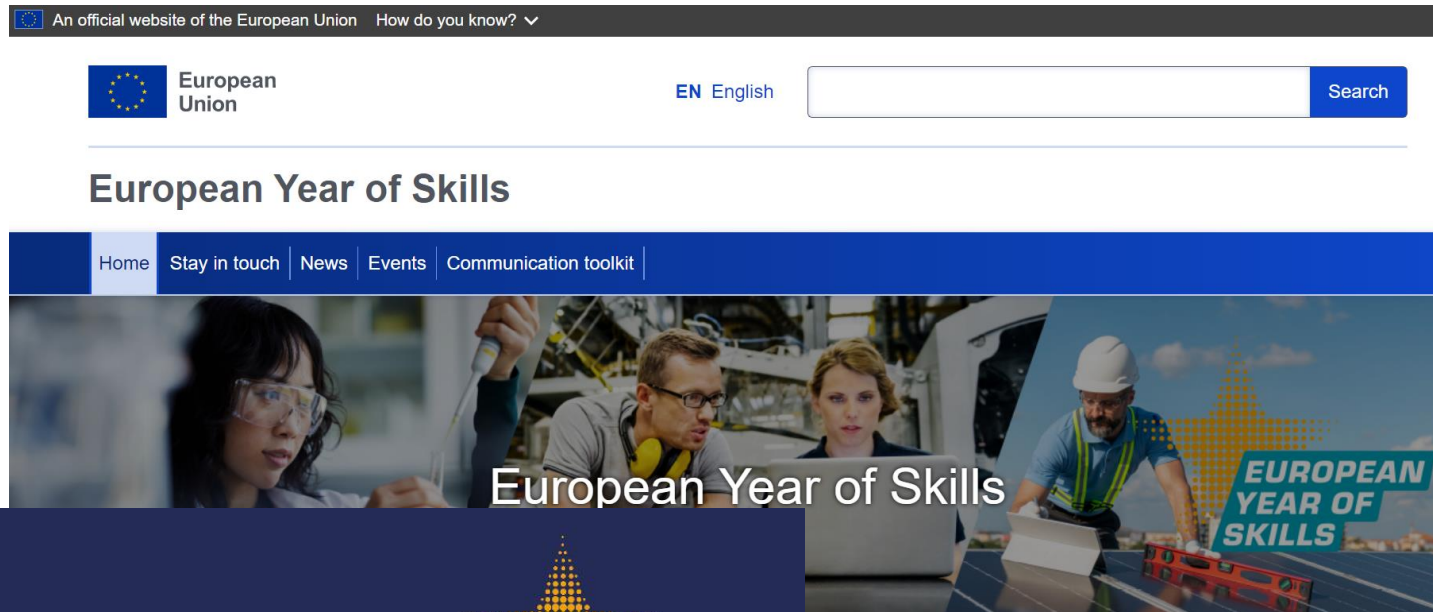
An official website of the European Union How do you know?

European Union

EN English

Search

European Year of Skills

Home Stay in touch News Events Communication toolkit

European Year of Skills

EUROPEAN YEAR OF SKILLS